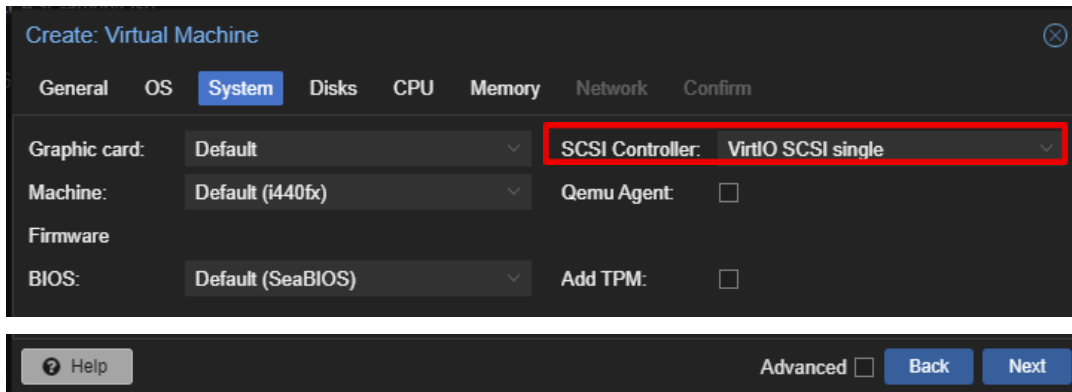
Create: Virtual Machine

General OS System Disks CPU Memory Network Confirm

Graphic card: Default
Machine: Default (i440fx)
Firmware
BIOS: Default (SeaBIOS)

SCSI Controller: VirtIO SCSI single
Qemu Agent:
Add TPM:

Help
Advanced
Back
Next